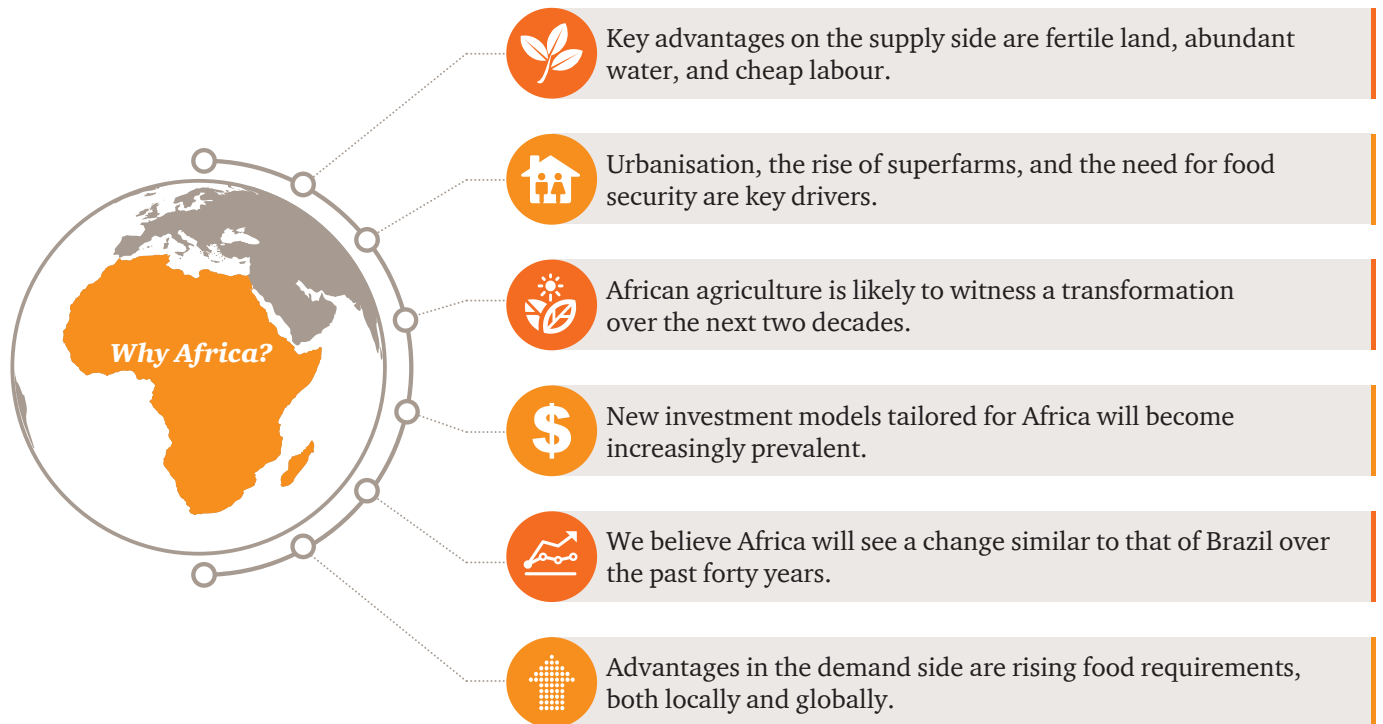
Why Africa?

Key advantages on the supply side are fertile land, abundant water, and cheap labour.

Urbanisation, the rise of superfarms, and the need for food security are key drivers.

African agriculture is likely to witness a transformation over the next two decades.

New investment models tailored for Africa will become increasingly prevalent.

We believe Africa will see a change similar to that of Brazil over the past forty years.

Advantages in the demand side are rising food requirements, both locally and globally.